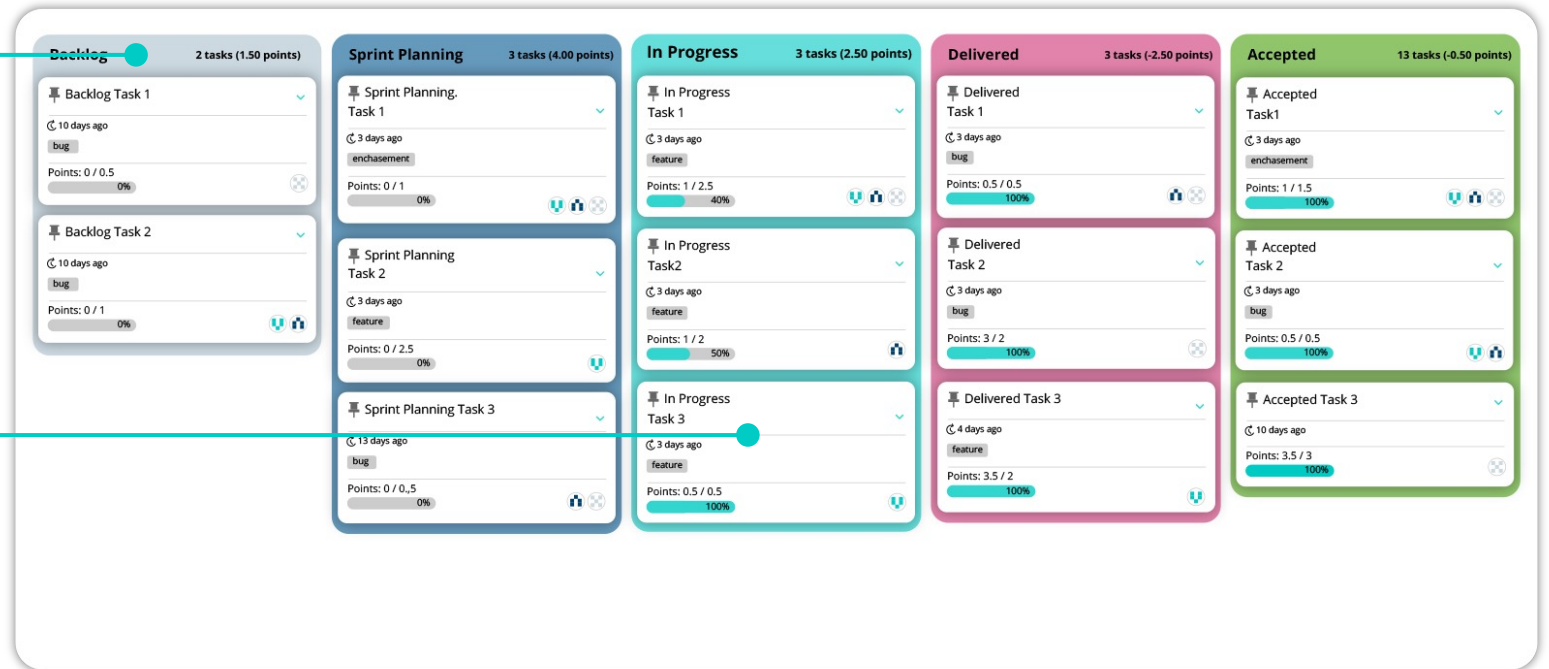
Backlog 2 tasks (1.50 points)

Backlog Task 1
10 days ago
bug
Points: 0 / 0.5
0%

Backlog Task 2
10 days ago
bug
Points: 0 / 1
0%

Sprint Planning 3 tasks (4.00 points)

Sprint Planning. Task 1
3 days ago
enchasement
Points: 0 / 1
0%

Sprint Planning Task 2
3 days ago
feature
Points: 0 / 2.5
0%

Sprint Planning Task 3
13 days ago
bug
Points: 0 / 0.,5
0%

In Progress 3 tasks (2.50 points)

In Progress Task 1
3 days ago
feature
Points: 1 / 2.5
40%

In Progress Task2
3 days ago
feature
Points: 1 / 2
50%

In Progress Task 3
3 days ago
feature
Points: 0.5 / 0.5
100%

Delivered 3 tasks (-2.50 points)

Delivered Task 1
3 days ago
bug
Points: 0.5 / 0.5
100%

Delivered Task 2
3 days ago
bug
Points: 3 / 2
100%

Delivered Task 3
4 days ago
feature
Points: 3.5 / 2
100%

Accepted 13 tasks (-0.50 points)

Accepted Task1
3 days ago
enchasement
Points: 1 / 1.5
100%

Accepted Task 2
3 days ago
bug
Points: 0.5 / 0.5
100%

Accepted Task 3
10 days ago
Points: 3.5 / 3
100%